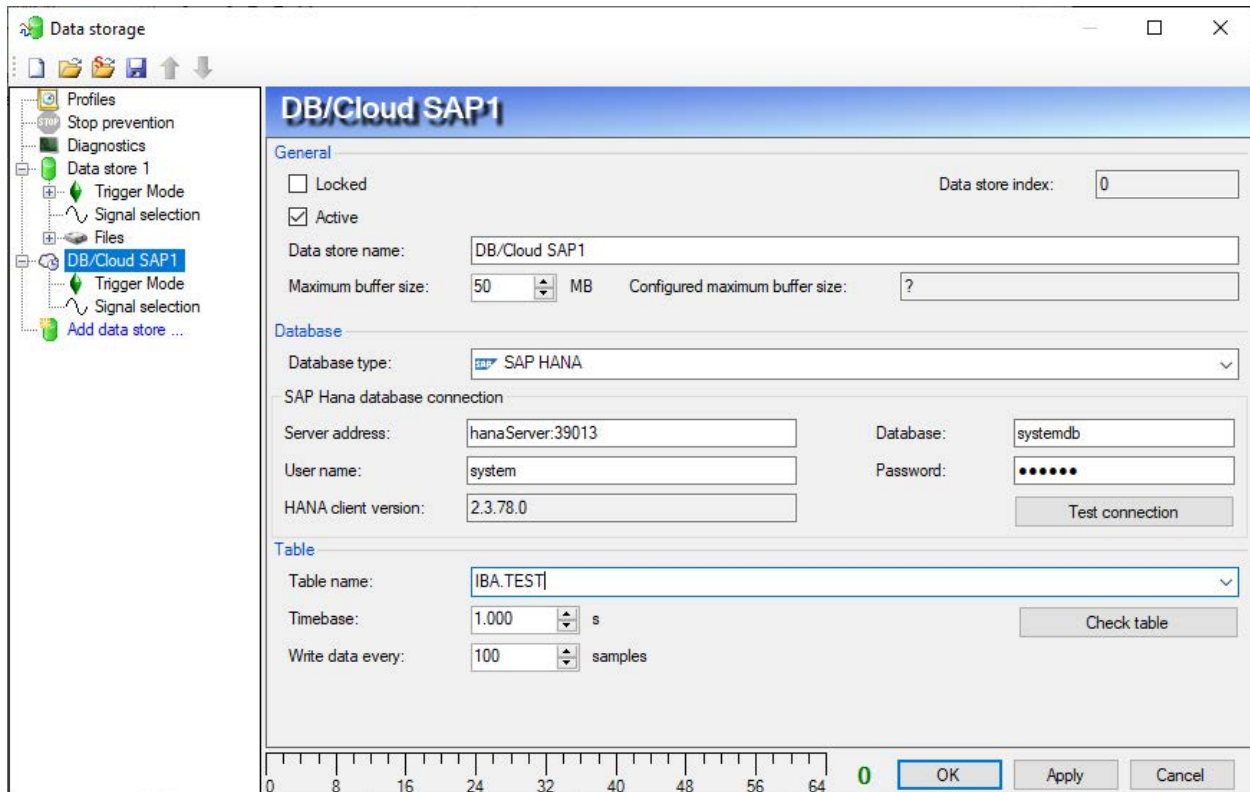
Data storage

Profiles
Stop prevention
Diagnostics
Data store 1
Trigger Mode
Signal selection
Files
DB/Cloud SAP1
Trigger Mode
Signal selection
Add data store ...

DB/Cloud SAP1

General
Locked
Data store index: 0
Active
Data store name: DB/Cloud SAP1
Maximum buffer size: 50 MB
Configured maximum buffer size: ?

Database
Database type: SAP HANA
SAP Hana database connection
Server address: hanaServer:39013
Database: systemdb
User name: system
Password: ••••••
HANA client version: 2.3.78.0
Test connection

Table
Table name: IBA.TEST
Timebase: 1.000 s
Check table
Write data every: 100 samples

0 8 16 24 32 40 48 56 64
0
OK
Apply
Cancel